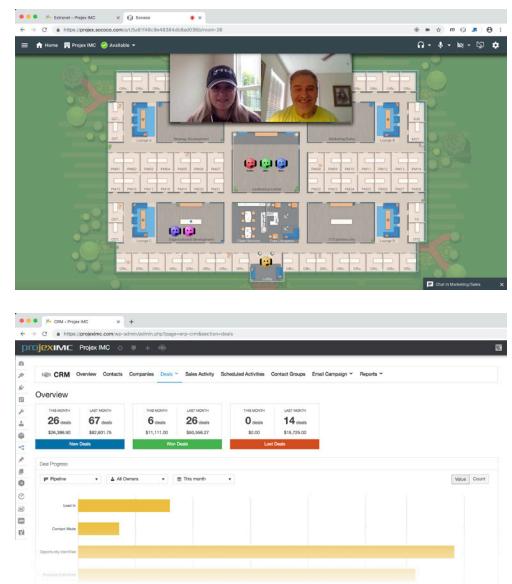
Extranet – Projex IMC
Sococo
https://projex.sococo.com/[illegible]
Home
Projex IMC
Available
Strategic Development
Marketing/Sales
Lounge A
Lounge B
Lounge C
Lounge D
Organizational Development
Chat in Marketing/Sales

CRM - Projex IMC
https://projeximc.com/wp-admin/admin.php?page=wp-crm&section=deals
projexIMC
Projex IMC
CRM
Overview
Contacts
Companies
Deals
Sales Activity
Scheduled Activities
Contact Groups
Email Campaign
Reports
Overview

| THIS MONTH | LAST MONTH |
|---|---|
| 26 deals | 67 deals |
| $36,986.90 | $82,931.75 |

New Deals

| THIS MONTH | LAST MONTH |
|---|---|
| 6 deals | 26 deals |
| $11,111.00 | $60,566.27 |

Won Deals

| THIS MONTH | LAST MONTH |
|---|---|
| 0 deals | 14 deals |
| $0.00 | $16,725.00 |

Lost Deals

Deal Progress
Pipeline
All Owners
This month
Value
Count
Lead In
Contact Made
Opportunity Identified
Proposal Submitted